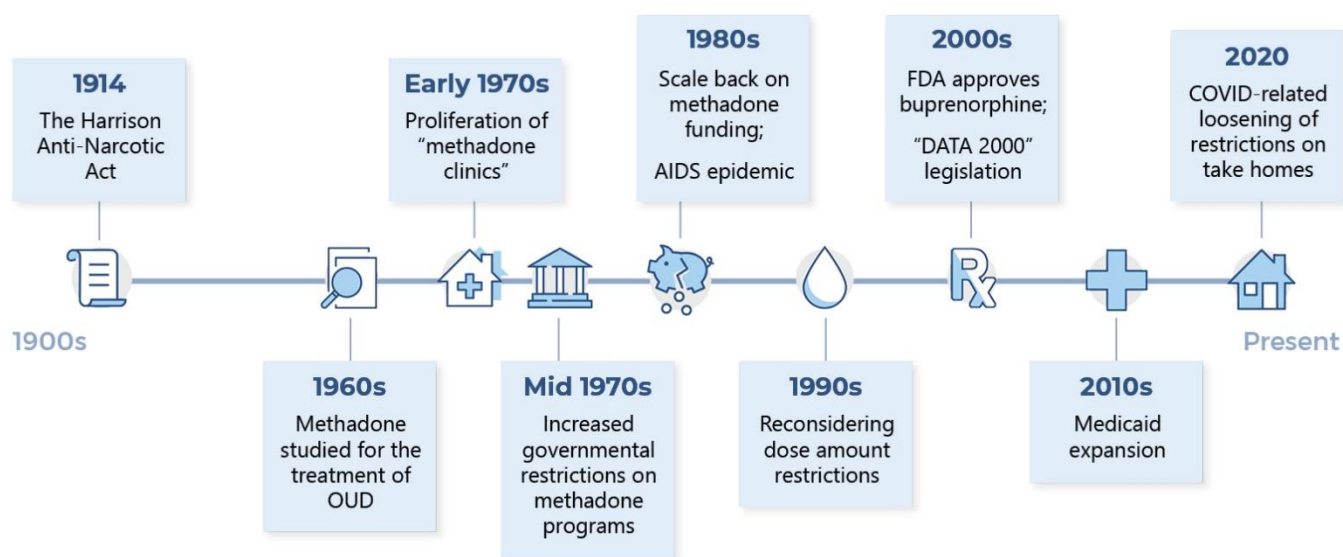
1914
The Harrison Anti-Narcotic Act

Early 1970s
Proliferation of "methadone clinics"

1980s
Scale back on methadone funding;
AIDS epidemic

2000s
FDA approves buprenorphine;
"DATA 2000" legislation

2020
COVID-related loosening of restrictions on take homes

1900s

Present

1960s
Methadone studied for the treatment of OUD

Mid 1970s
Increased governmental restrictions on methadone programs

1990s
Reconsidering dose amount restrictions

2010s
Medicaid expansion